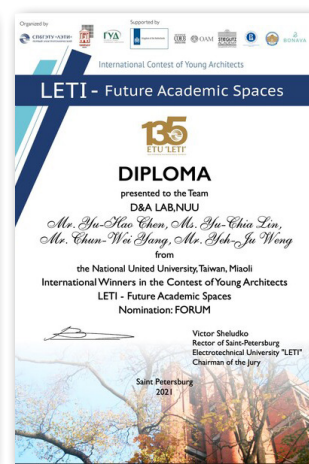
Organized by
СПбГЭТУ «ЛЭТИ»
Supported by
ГУА
BONAVA

International Contest of Young Architects

LETI - Future Academic Spaces

135
ETU "LETI"

DIPLOMA
presented to the Team
D&A LAB,NUU
Mr. Yu-Hao Chen, Ms. Yu-Chia Lin, Mr. Chun-Wei Yang, Mr. Yeh-Ju Weng
from
the National United University, Taiwan, Miaoli
International Winners in the Contest of Young Architects
LETI - Future Academic Spaces
Nomination: FORUM

Victor Sheludko
Rector of Saint-Petersburg Electrotechnical University "LETI"
Chairman of the Jury

Saint Petersburg
2021